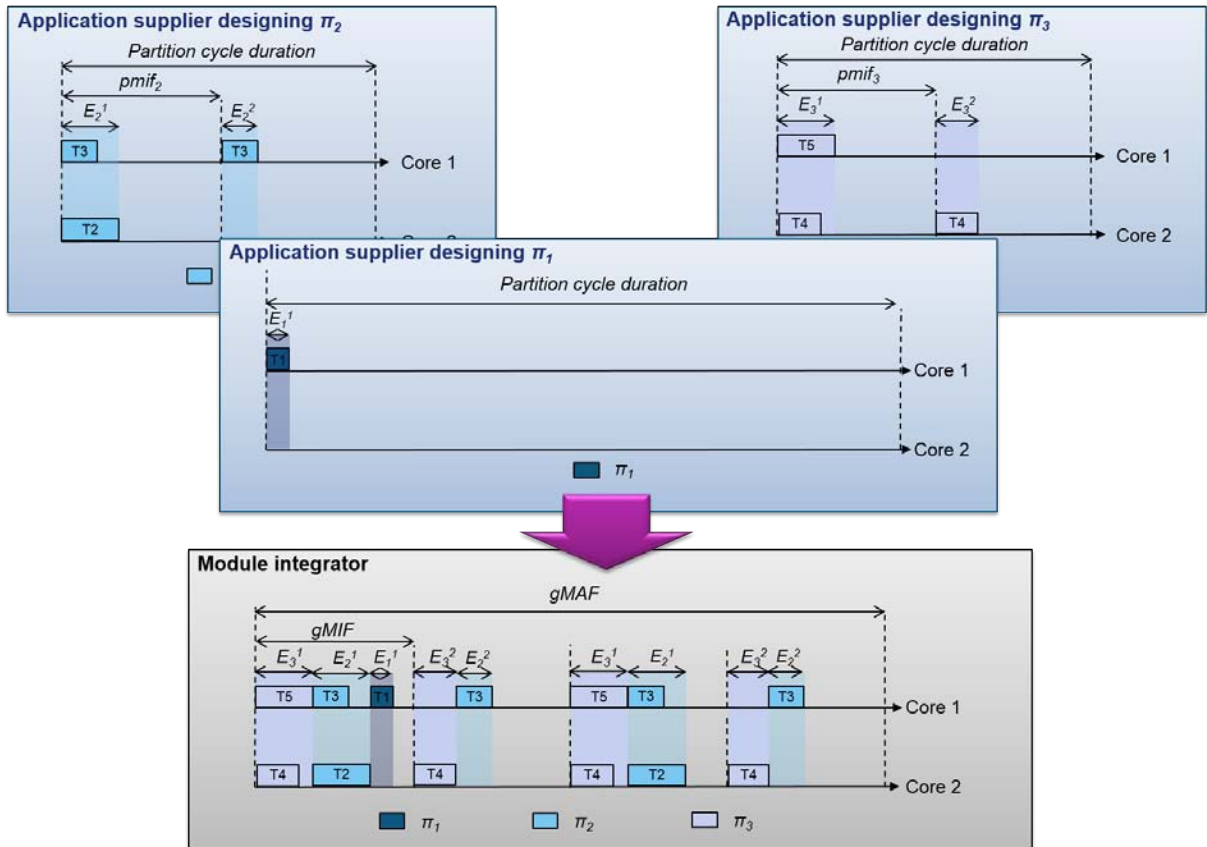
Application supplier designing $\pi_2$

Partition cycle duration

$pmif_2$

$E_2^1$

$E_2^2$

T3

T3

Core 1

T2

Application supplier designing $\pi_3$

Partition cycle duration

$pmif_3$

$E_3^1$

$E_3^2$

T5

Core 1

T4

T4

Core 2

Application supplier designing $\pi_1$

Partition cycle duration

$E_1^1$

T1

Core 1

Core 2

$\pi_1$

Module integrator

gMAF

gMIF

$E_3^1$ $E_2^1$ $E_1^1$ $E_3^2$ $E_2^2$ $E_3^1$ $E_2^1$ $E_3^2$ $E_2^2$

T5 T3 T1 T3 T5 T3 T3

Core 1

T4 T2 T4 T4 T2 T4

Core 2

$\pi_1$ $\pi_2$ $\pi_3$